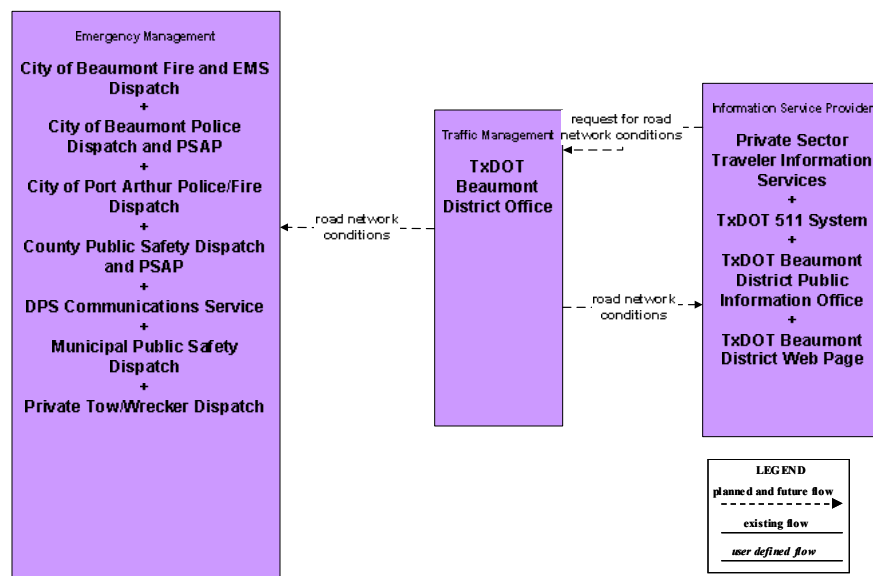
Emergency Management

City of Beaumont Fire and EMS Dispatch
+
City of Beaumont Police Dispatch and PSAP
+
City of Port Arthur Police/Fire Dispatch
+
County Public Safety Dispatch and PSAP
+
DPS Communications Service
+
Municipal Public Safety Dispatch
+
Private Tow/Wrecker Dispatch

road network conditions

Traffic Management

TxDOT Beaumont District Office

request for road network conditions

road network conditions

Information Service Provider

Private Sector Traveler Information Services
+
TxDOT 511 System
+
TxDOT Beaumont District Public Information Office
+
TxDOT Beaumont District Web Page

LEGEND
planned and future flow
existing flow
user defined flow